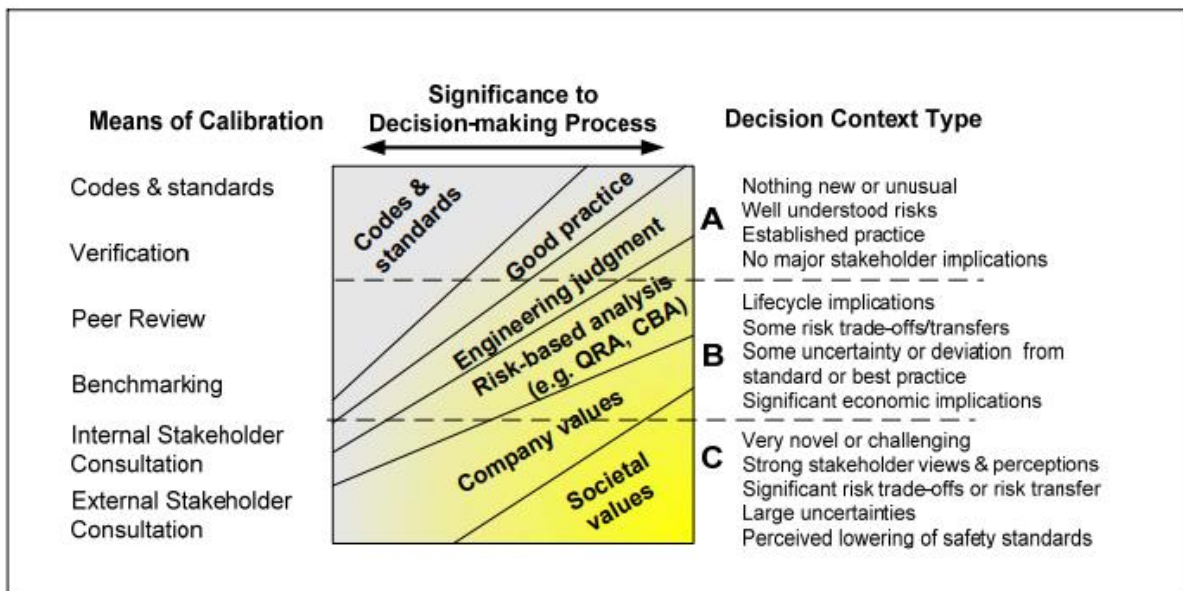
Means of Calibration

Significance to Decision-making Process

Decision Context Type

Codes & standards

Verification

Peer Review

Benchmarking

Internal Stakeholder Consultation

External Stakeholder Consultation

Codes & standards

Good practice

Engineering judgment

Risk-based analysis (e.g. QRA, CBA)

Company values

Societal values

A
Nothing new or unusual
Well understood risks
Established practice
No major stakeholder implications

B
Lifecycle implications
Some risk trade-offs/transfers
Some uncertainty or deviation from standard or best practice
Significant economic implications

C
Very novel or challenging
Strong stakeholder views & perceptions
Significant risk trade-offs or risk transfer
Large uncertainties
Perceived lowering of safety standards